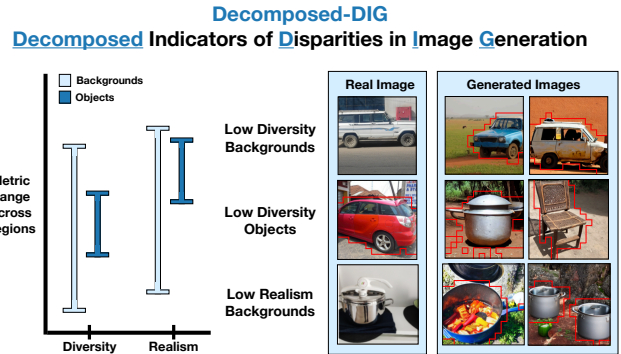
Decomposed-DIG

Decomposed Indicators of Disparities in Image Generation

Backgrounds

Objects

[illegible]etric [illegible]ange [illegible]cross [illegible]egions

Diversity

Realism

Low Diversity Backgrounds

Low Diversity Objects

Low Realism Backgrounds

Real Image

Generated Images